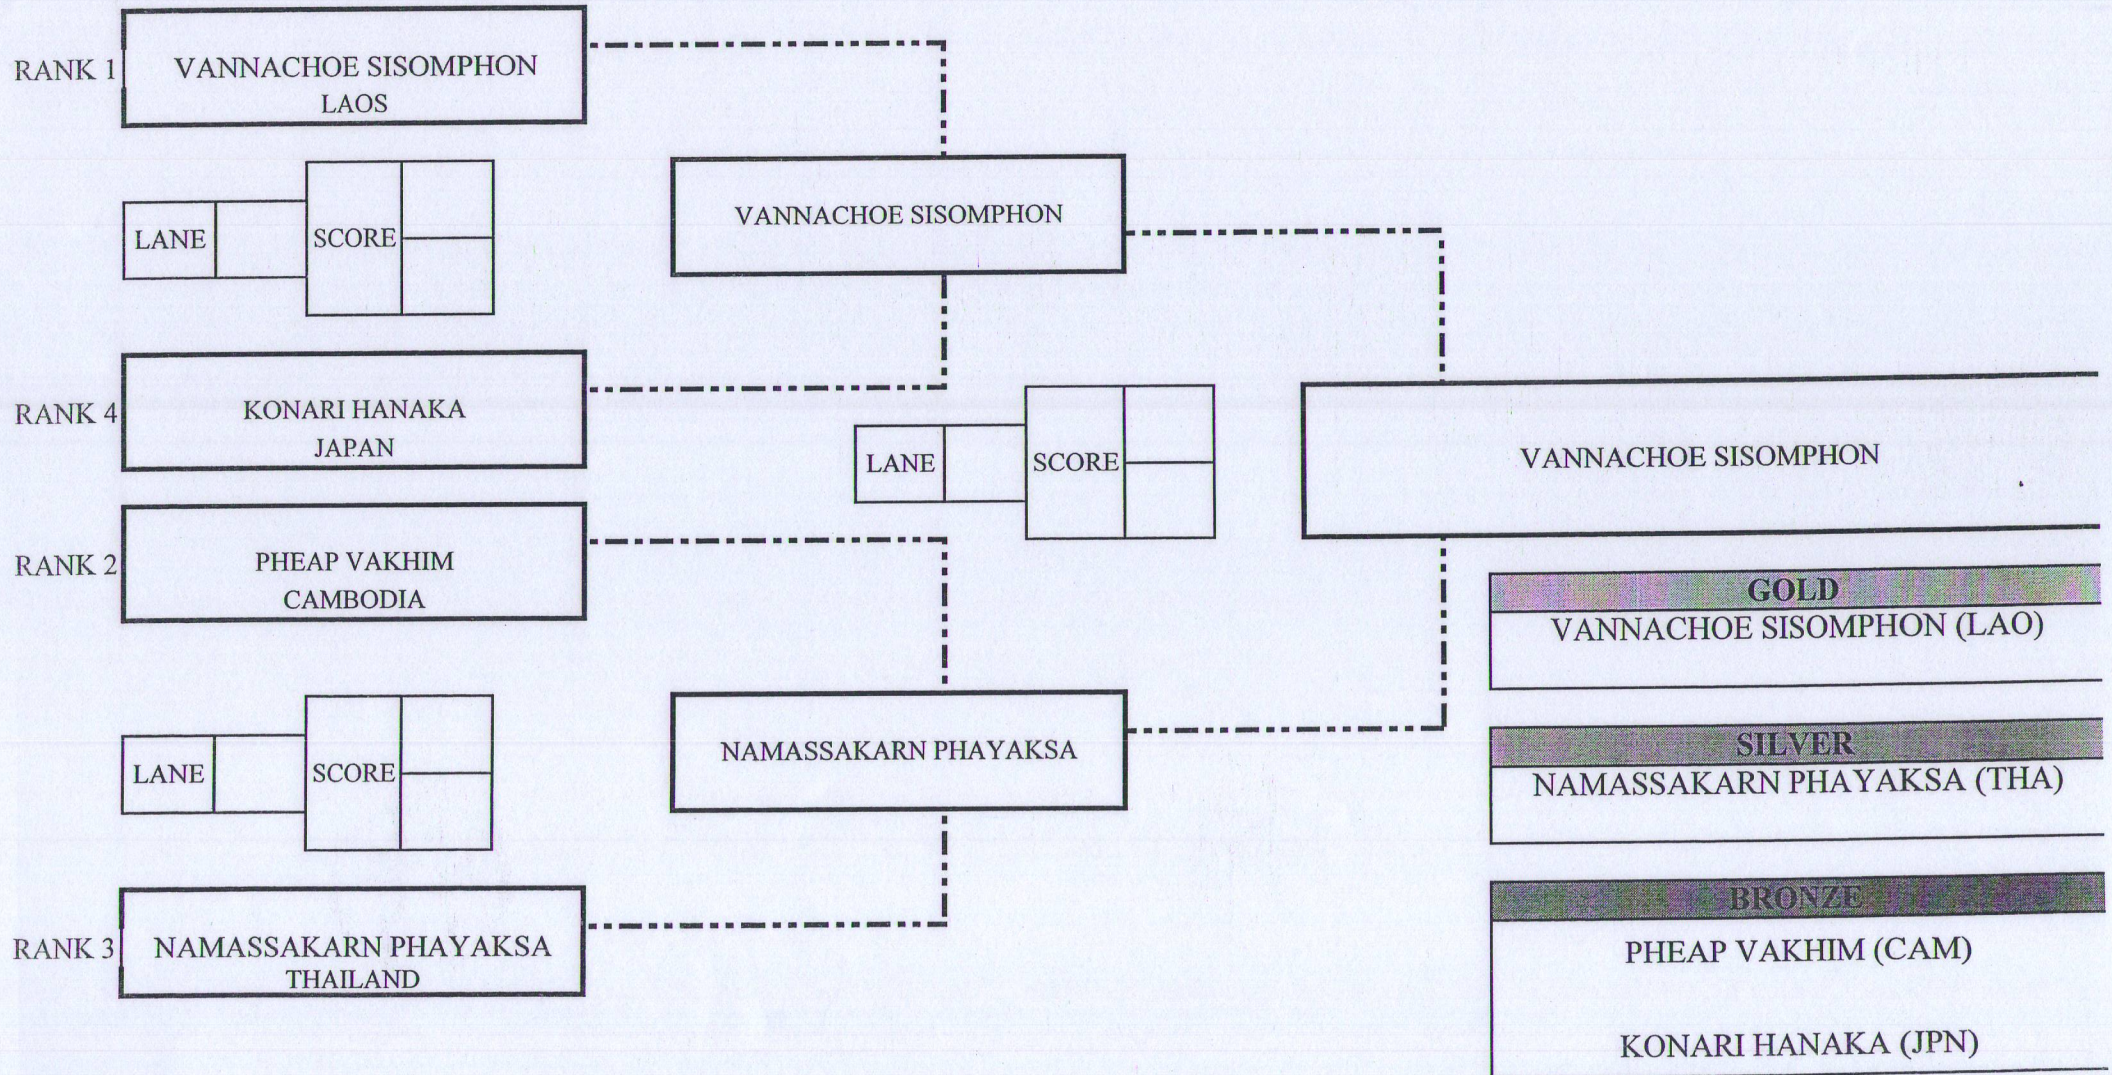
RANK 1 VANNACHOE SISOMPHON
LAOS

LANE SCORE

VANNACHOE SISOMPHON

RANK 4 KONARI HANAKA
JAPAN

LANE SCORE

VANNACHOE SISOMPHON

RANK 2 PHEAP VAKHIM
CAMBODIA

GOLD
VANNACHOE SISOMPHON (LAO)

LANE SCORE

NAMASSAKARN PHAYAKSA

SILVER
NAMASSAKARN PHAYAKSA (THA)

BRONZE
PHEAP VAKHIM (CAM)

KONARI HANAKA (JPN)

RANK 3 NAMASSAKARN PHAYAKSA
THAILAND